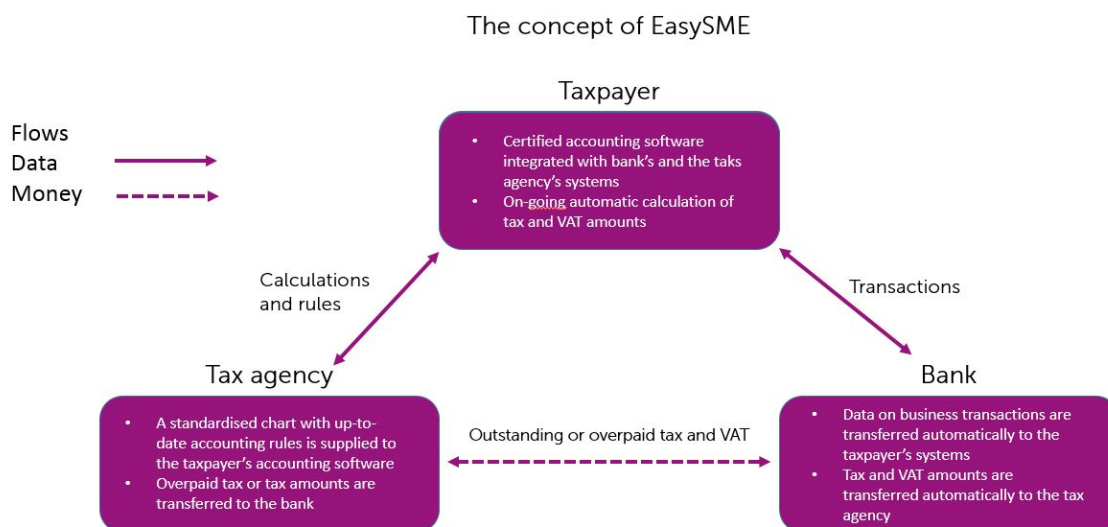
The concept of EasySME

Flows
Data
Money

Taxpayer

- Certified accounting software integrated with bank's and the taks agency's systems
- On-going automatic calculation of tax and VAT amounts

Calculations and rules

Transactions

Tax agency

- A standardised chart with up-to-date accounting rules is supplied to the taxpayer's accounting software
- Overpaid tax or tax amounts are transferred to the bank

Outstanding or overpaid tax and VAT

Bank

- Data on business transactions are transferred automatically to the taxpayer's systems
- Tax and VAT amounts are transferred automatically to the tax agency